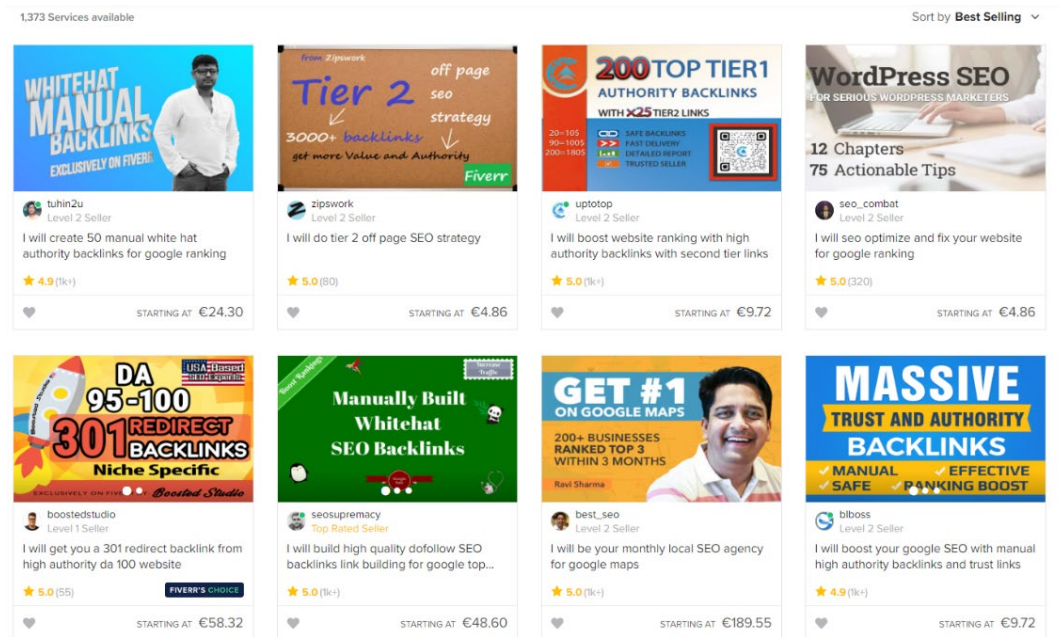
1,373 Services available

Sort by Best Selling

WHITEHAT MANUAL BACKLINKS
EXCLUSIVELY ON FIVERR

tuhin2u
Level 2 Seller
I will create 50 manual white hat authority backlinks for google ranking
★ 4.9 (1k+)
STARTING AT €24.30

from Zipswork
Tier 2
off page seo strategy
3000+ backlinks
get more Value and Authority
Fiverr

zipswork
Level 2 Seller
I will do tier 2 off page SEO strategy
★ 5.0 (80)
STARTING AT €4.86

200 TOP TIER1
AUTHORITY BACKLINKS
WITH x25 TIER2 LINKS
20=10$
90=100$
200=180$
SAFE BACKLINKS
FAST DELIVERY
DETAILED REPORT
TRUSTED SELLER

uptotop
Level 2 Seller
I will boost website ranking with high authority backlinks with second tier links
★ 5.0 (1k+)
STARTING AT €9.72

WordPress SEO
FOR SERIOUS WORDPRESS MARKETERS
12 Chapters
75 Actionable Tips

seo_combat
Level 2 Seller
I will seo optimize and fix your website for google ranking
★ 5.0 (320)
STARTING AT €4.86

DA 95-100
USA Based
301 REDIRECT BACKLINKS
Niche Specific
EXCLUSIVELY ON FIVERR
Boosted Studio

boostedstudio
Level 1 Seller
I will get you a 301 redirect backlink from high authority da 100 website
FIVERR'S CHOICE
★ 5.0 (55)
STARTING AT €58.32

Boost Rankings
Increase Traffic
Manually Built
Whitehat
SEO Backlinks

seosupremacy
Top Rated Seller
I will build high quality dofollow SEO backlinks link building for google top...
★ 5.0 (1k+)
STARTING AT €48.60

GET #1
ON GOOGLE MAPS
200+ BUSINESSES RANKED TOP 3 WITHIN 3 MONTHS
Ravi Sharma

best_seo
Level 2 Seller
I will be your monthly local SEO agency for google maps
★ 5.0 (1k+)
STARTING AT €189.55

MASSIVE
TRUST AND AUTHORITY
BACKLINKS
✓ MANUAL
✓ EFFECTIVE
✓ SAFE
✓ RANKING BOOST

blboss
Level 2 Seller
I will boost your google SEO with manual high authority backlinks and trust links
★ 4.9 (1k+)
STARTING AT €9.72